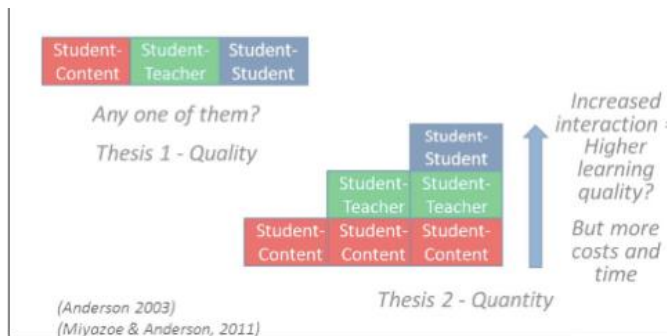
Student-Content | Student-Teacher | Student-Student

Any one of them?

Thesis 1 - Quality

Student-Student

Student-Teacher | Student-Teacher

Student-Content | Student-Content | Student-Content

Increased interaction = Higher learning quality?

But more costs and time

Thesis 2 - Quantity

(Anderson 2003)
(Miyazoe & Anderson, 2011)